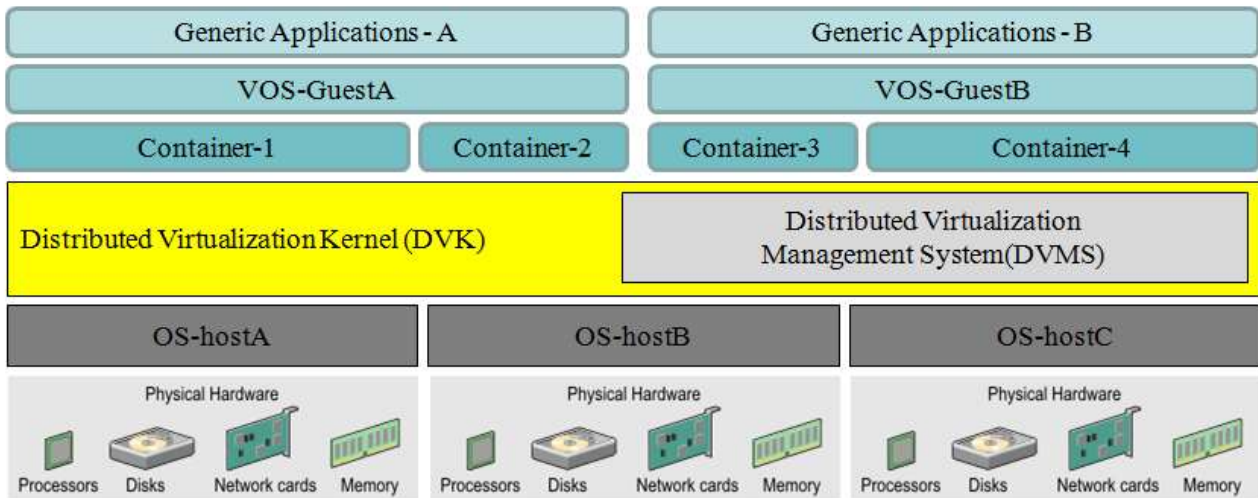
Generic Applications - A

Generic Applications - B

VOS-GuestA

VOS-GuestB

Container-1

Container-2

Container-3

Container-4

Distributed Virtualization Kernel (DVK)

Distributed Virtualization Management System(DVMS)

OS-hostA

OS-hostB

OS-hostC

Physical Hardware

Processors Disks Network cards Memory

Physical Hardware

Processors Disks Network cards Memory

Physical Hardware

Processors Disks Network cards Memory